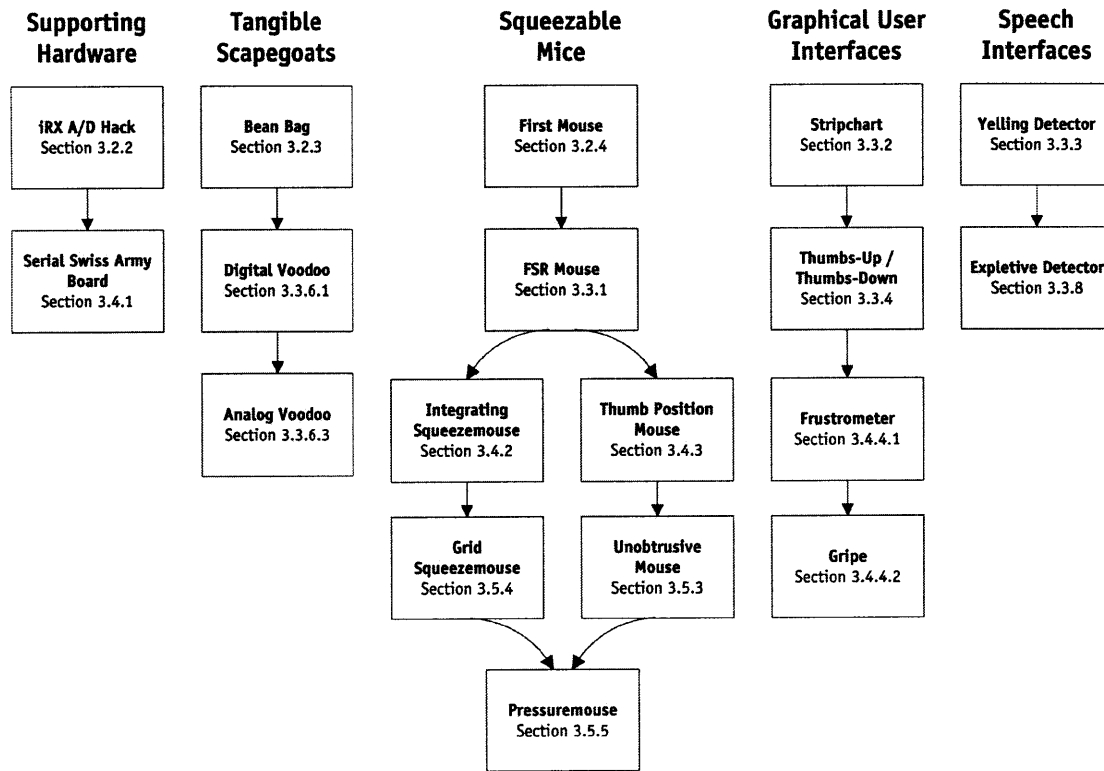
Supporting Hardware

iRX A/D Hack
Section 3.2.2

Serial Swiss Army Board
Section 3.4.1

Tangible Scapegoats

Bean Bag
Section 3.2.3

Digital Voodoo
Section 3.3.6.1

Analog Voodoo
Section 3.3.6.3

Squeezable Mice

First Mouse
Section 3.2.4

FSR Mouse
Section 3.3.1

Integrating Squeezemouse
Section 3.4.2

Thumb Position Mouse
Section 3.4.3

Grid Squeezemouse
Section 3.5.4

Unobtrusive Mouse
Section 3.5.3

Pressuremouse
Section 3.5.5

Graphical User Interfaces

Stripchart
Section 3.3.2

Thumbs-Up / Thumbs-Down
Section 3.3.4

Frustrometer
Section 3.4.4.1

Gripe
Section 3.4.4.2

Speech Interfaces

Yelling Detector
Section 3.3.3

Expletive Detector
Section 3.3.8